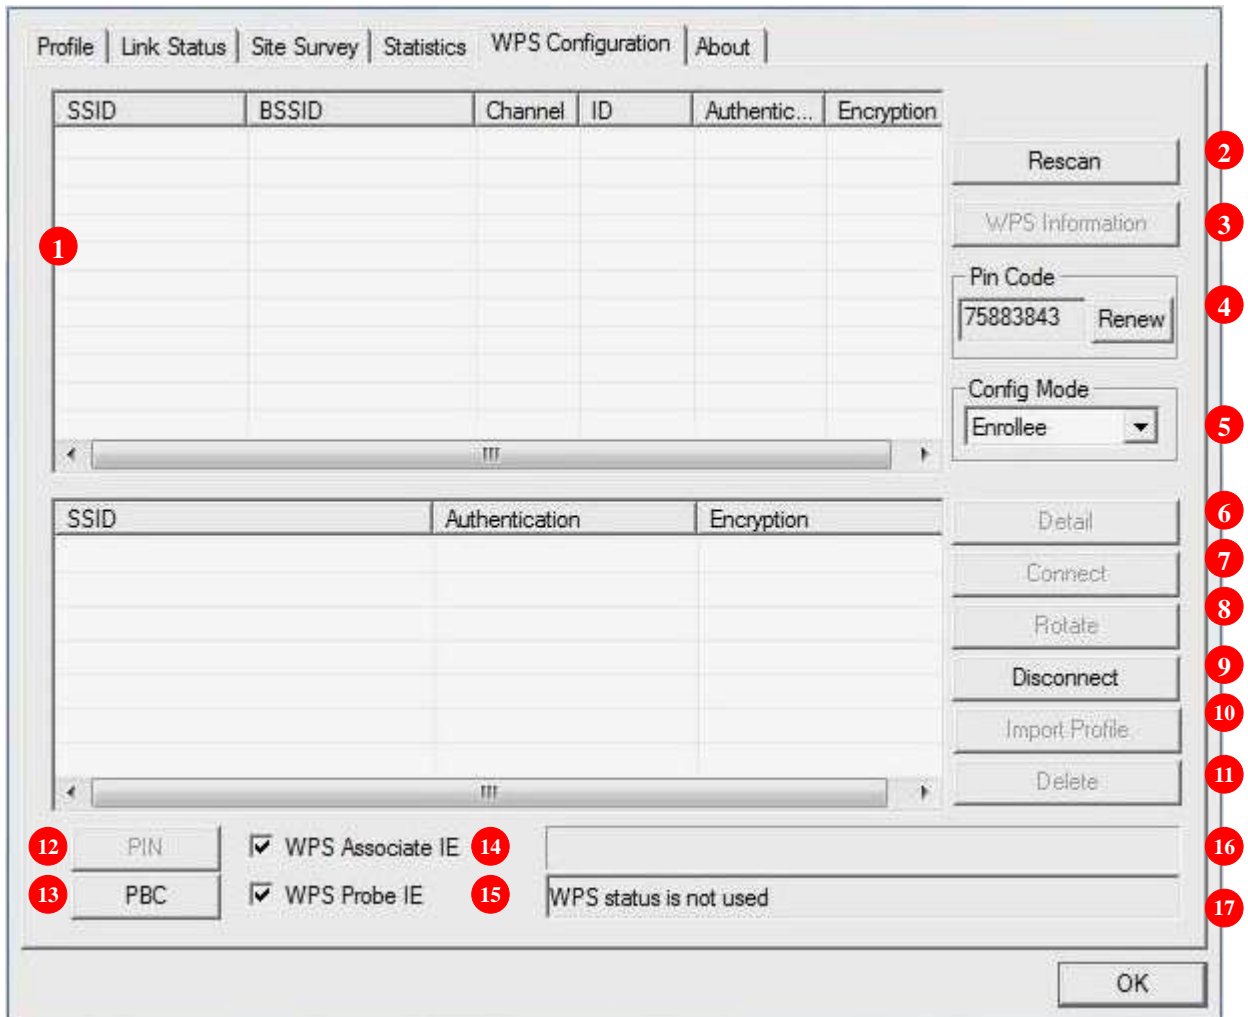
Profile | Link Status | Site Survey | Statistics | WPS Configuration | About

| SSID | BSSID | Channel | ID | Authentic... | Encryption |
|---|---|---|---|---|---|

1

III

Rescan
2
WPS Information
3
Pin Code
75883843
Renew
4
Config Mode
Enrollee
5

| SSID | Authentication | Encryption |
|---|---|---|

III

Detail
6
Connect
7
Rotate
8
Disconnect
9
Import Profile
10
Delete
11

12 PIN
13 PBC
WPS Associate IE 14
WPS Probe IE 15
16
WPS status is not used
17

OK